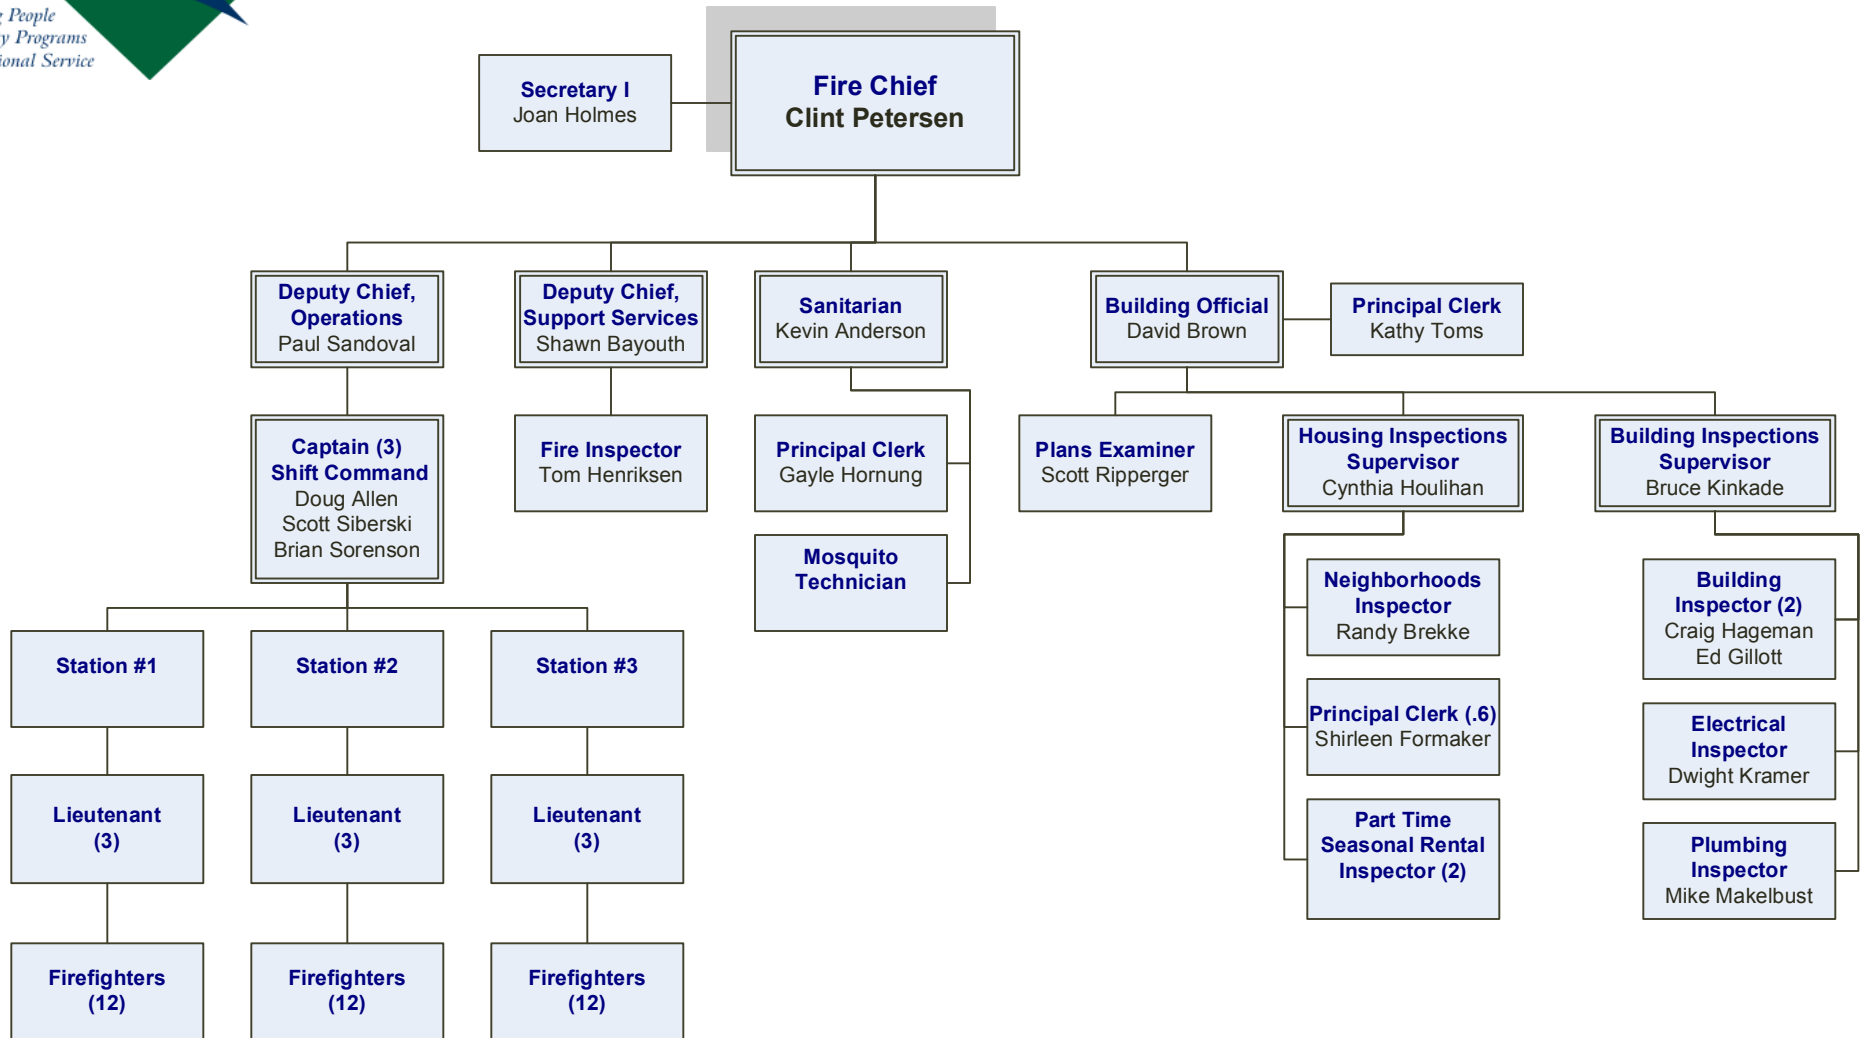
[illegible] People
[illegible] Programs
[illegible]ional Service

Secretary I
Joan Holmes

Fire Chief
Clint Petersen

Deputy Chief, Operations
Paul Sandoval

Deputy Chief, Support Services
Shawn Bayouth

Sanitarian
Kevin Anderson

Building Official
David Brown

Principal Clerk
Kathy Toms

Captain (3)
Shift Command
Doug Allen
Scott Siberski
Brian Sorenson

Fire Inspector
Tom Henriksen

Principal Clerk
Gayle Hornung

Mosquito Technician

Plans Examiner
Scott Ripperger

Housing Inspections Supervisor
Cynthia Houlihan

Building Inspections Supervisor
Bruce Kinkade

Neighborhoods Inspector
Randy Brekke

Principal Clerk (.6)
Shirleen Formaker

Part Time Seasonal Rental Inspector (2)

Building Inspector (2)
Craig Hageman
Ed Gillott

Electrical Inspector
Dwight Kramer

Plumbing Inspector
Mike Makelbust

Station #1

Station #2

Station #3

Lieutenant (3)

Lieutenant (3)

Lieutenant (3)

Firefighters (12)

Firefighters (12)

Firefighters (12)